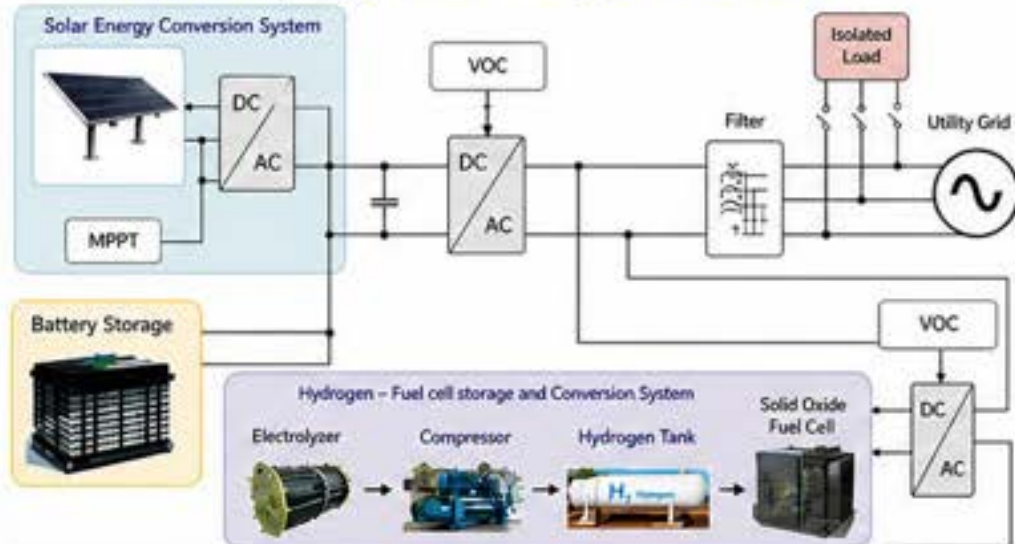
Solar Energy Conversion System

DC
AC

MPPT

VOC

DC
AC

Isolated Load

Filter

Utility Grid

Battery Storage

VOC

Hydrogen – Fuel cell storage and Conversion System

Electrolyzer

Compressor

Hydrogen Tank

$H_2$ Hydrogen

Solid Oxide Fuel Cell

DC
AC